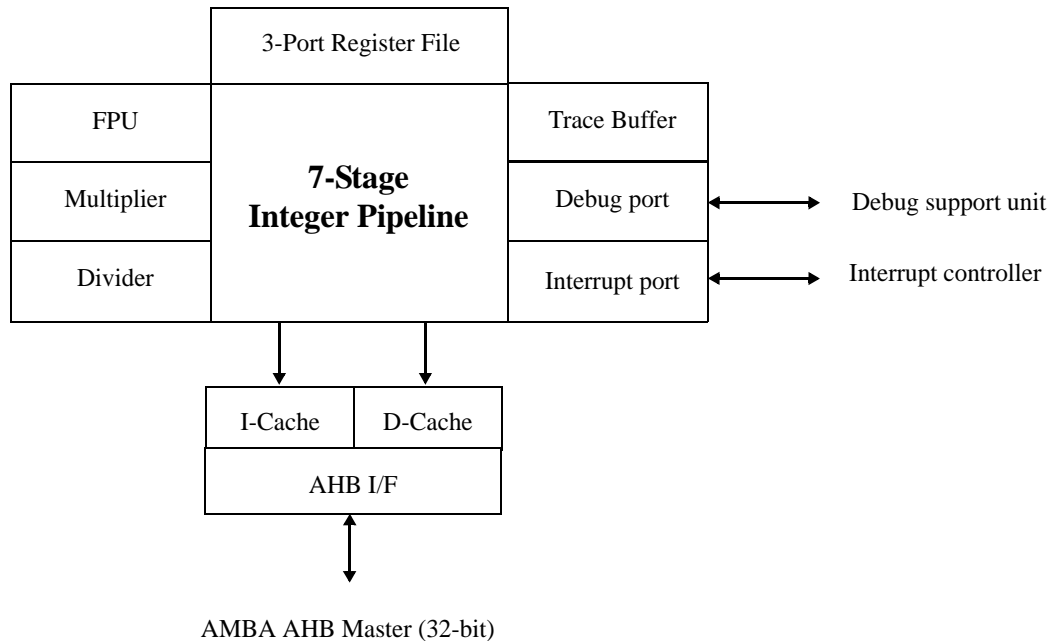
3-Port Register File

FPU

Multiplier

Divider

7-Stage
Integer Pipeline

Trace Buffer

Debug port

Interrupt port

Debug support unit

Interrupt controller

I-Cache

D-Cache

AHB I/F

AMBA AHB Master (32-bit)